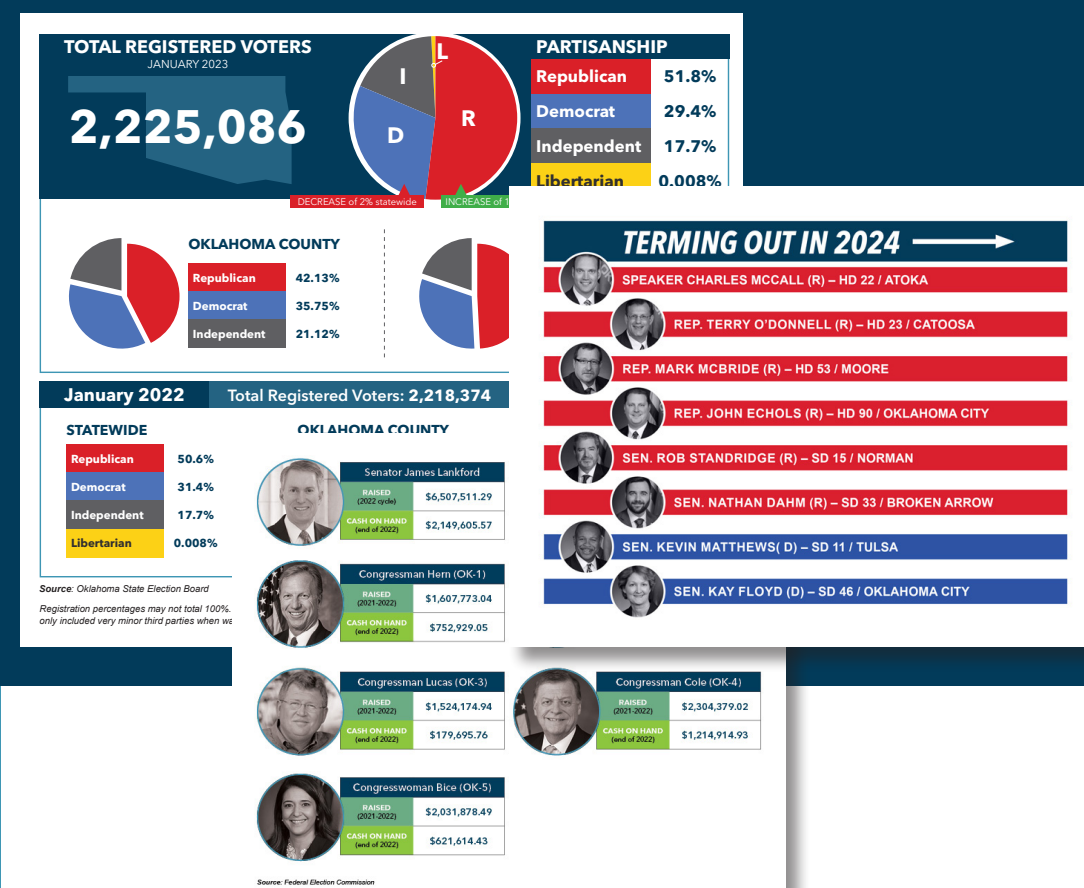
TOTAL REGISTERED VOTERS
JANUARY 2023

2,225,086

I L D R

DECREASE of 2% statewide
INCREASE of 1

PARTISANSHIP

| Republican | 51.8% |
|---|---|
| Democrat | 29.4% |
| Independent | 17.7% |
| Libertarian | 0.008% |

OKLAHOMA COUNTY

| Republican | 42.13% |
|---|---|
| Democrat | 35.75% |
| Independent | 21.12% |

January 2022 Total Registered Voters: 2,218,374

STATEWIDE

| Republican | 50.6% |
|---|---|
| Democrat | 31.4% |
| Independent | 17.7% |
| Libertarian | 0.008% |

OKLAHOMA COUNTY

Source: Oklahoma State Election Board

Registration percentages may not total 100%. only included very minor third parties when wa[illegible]

Senator James Lankford
RAISED (2022 cycle) $6,507,511.29
CASH ON HAND (end of 2022) $2,149,605.57

Congressman Hern (OK-1)
RAISED (2021-2022) $1,607,773.04
CASH ON HAND (end of 2022) $752,929.05

Congressman Lucas (OK-3)
RAISED (2021-2022) $1,524,174.94
CASH ON HAND (end of 2022) $179,695.76

Congressman Cole (OK-4)
RAISED (2021-2022) $2,304,379.02
CASH ON HAND (end of 2022) $1,214,914.93

Congresswoman Bice (OK-5)
RAISED (2021-2022) $2,031,878.49
CASH ON HAND (end of 2022) $621,614.43

Source: Federal Election Commission

TERMING OUT IN 2024

SPEAKER CHARLES MCCALL (R) – HD 22 / ATOKA
REP. TERRY O'DONNELL (R) – HD 23 / CATOOSA
REP. MARK MCBRIDE (R) – HD 53 / MOORE
REP. JOHN ECHOLS (R) – HD 90 / OKLAHOMA CITY
SEN. ROB STANDRIDGE (R) – SD 15 / NORMAN
SEN. NATHAN DAHM (R) – SD 33 / BROKEN ARROW
SEN. KEVIN MATTHEWS( D) – SD 11 / TULSA
SEN. KAY FLOYD (D) – SD 46 / OKLAHOMA CITY